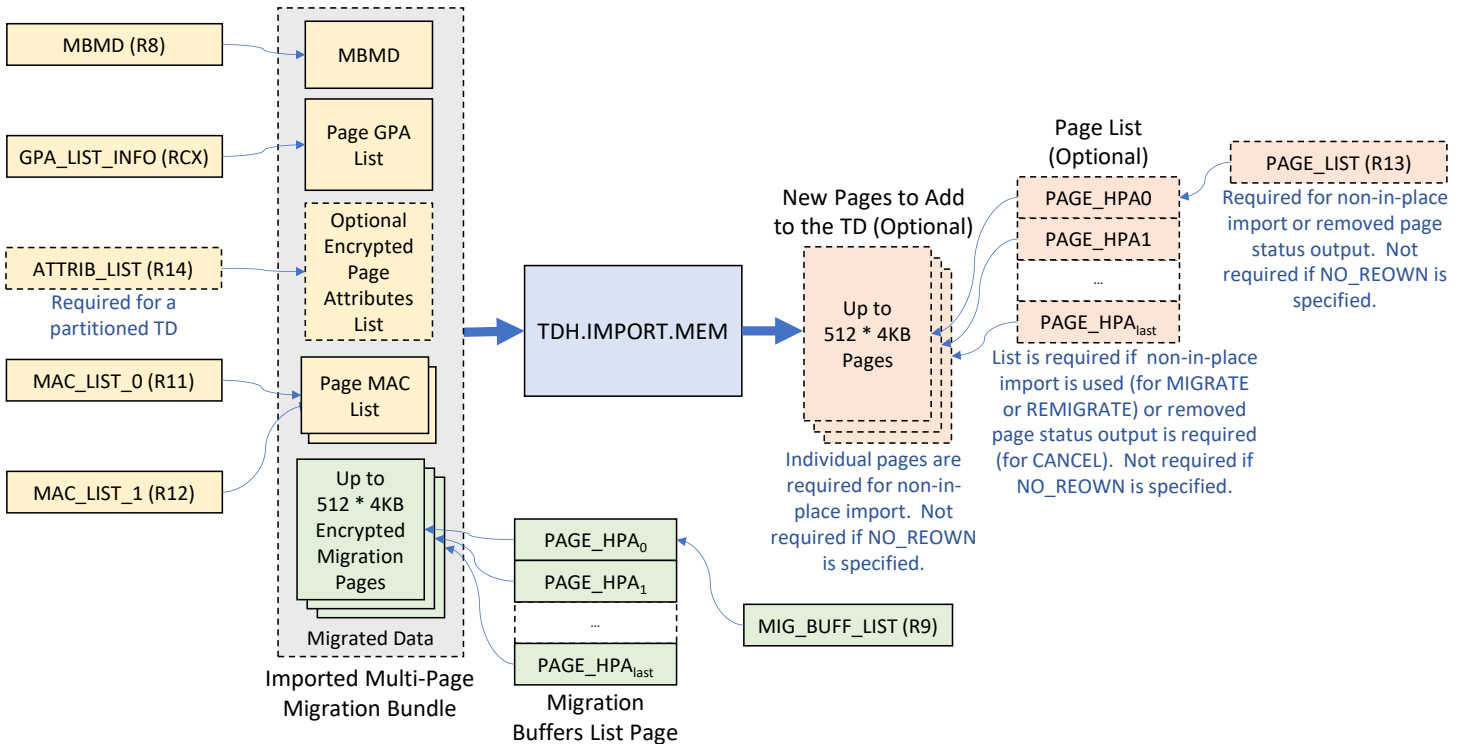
MBMD (R8)

MBMD

GPA_LIST_INFO (RCX)

Page GPA List

ATTRIB_LIST (R14)

Required for a partitioned TD

Optional Encrypted Page Attributes List

MAC_LIST_0 (R11)

Page MAC List

MAC_LIST_1 (R12)

Up to 512 * 4KB Encrypted Migration Pages

Migrated Data

Imported Multi-Page Migration Bundle

PAGE_HPA$_0$

PAGE_HPA$_1$

…

PAGE_HPA$_{last}$

Migration Buffers List Page

MIG_BUFF_LIST (R9)

TDH.IMPORT.MEM

New Pages to Add to the TD (Optional)

Up to 512 * 4KB Pages

Individual pages are required for non-in-place import. Not required if NO_REOWN is specified.

Page List (Optional)

PAGE_HPA0

PAGE_HPA1

…

PAGE_HPA$_{last}$

List is required if non-in-place import is used (for MIGRATE or REMIGRATE) or removed page status output is required (for CANCEL). Not required if NO_REOWN is specified.

PAGE_LIST (R13)

Required for non-in-place import or removed page status output. Not required if NO_REOWN is specified.